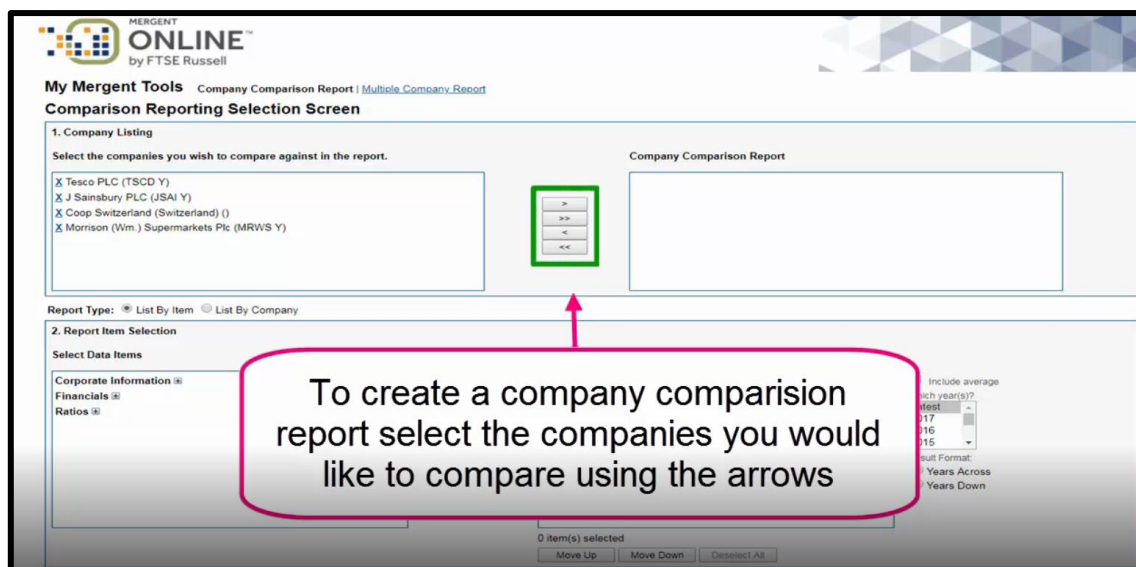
MERGENT
ONLINE™
by FTSE Russell

My Mergent Tools Company Comparison Report | Multiple Company Report
Comparison Reporting Selection Screen

1. Company Listing

Select the companies you wish to compare against in the report.

X Tesco PLC (TSCD Y)
X J Sainsbury PLC (JSAI Y)
X Coop Switzerland (Switzerland) ()
X Morrison (Wm.) Supermarkets Plc (MRWS Y)

>
>>
<
<<

Company Comparison Report

Report Type: List By Item List By Company

2. Report Item Selection

Select Data Items

Corporate Information
Financials
Ratios

To create a company comparision report select the companies you would like to compare using the arrows

Include average
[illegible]ich year(s)?
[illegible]atest
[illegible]017
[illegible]016
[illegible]015
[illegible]sult Format:
Years Across
Years Down

0 item(s) selected
Move Up Move Down Deselect All